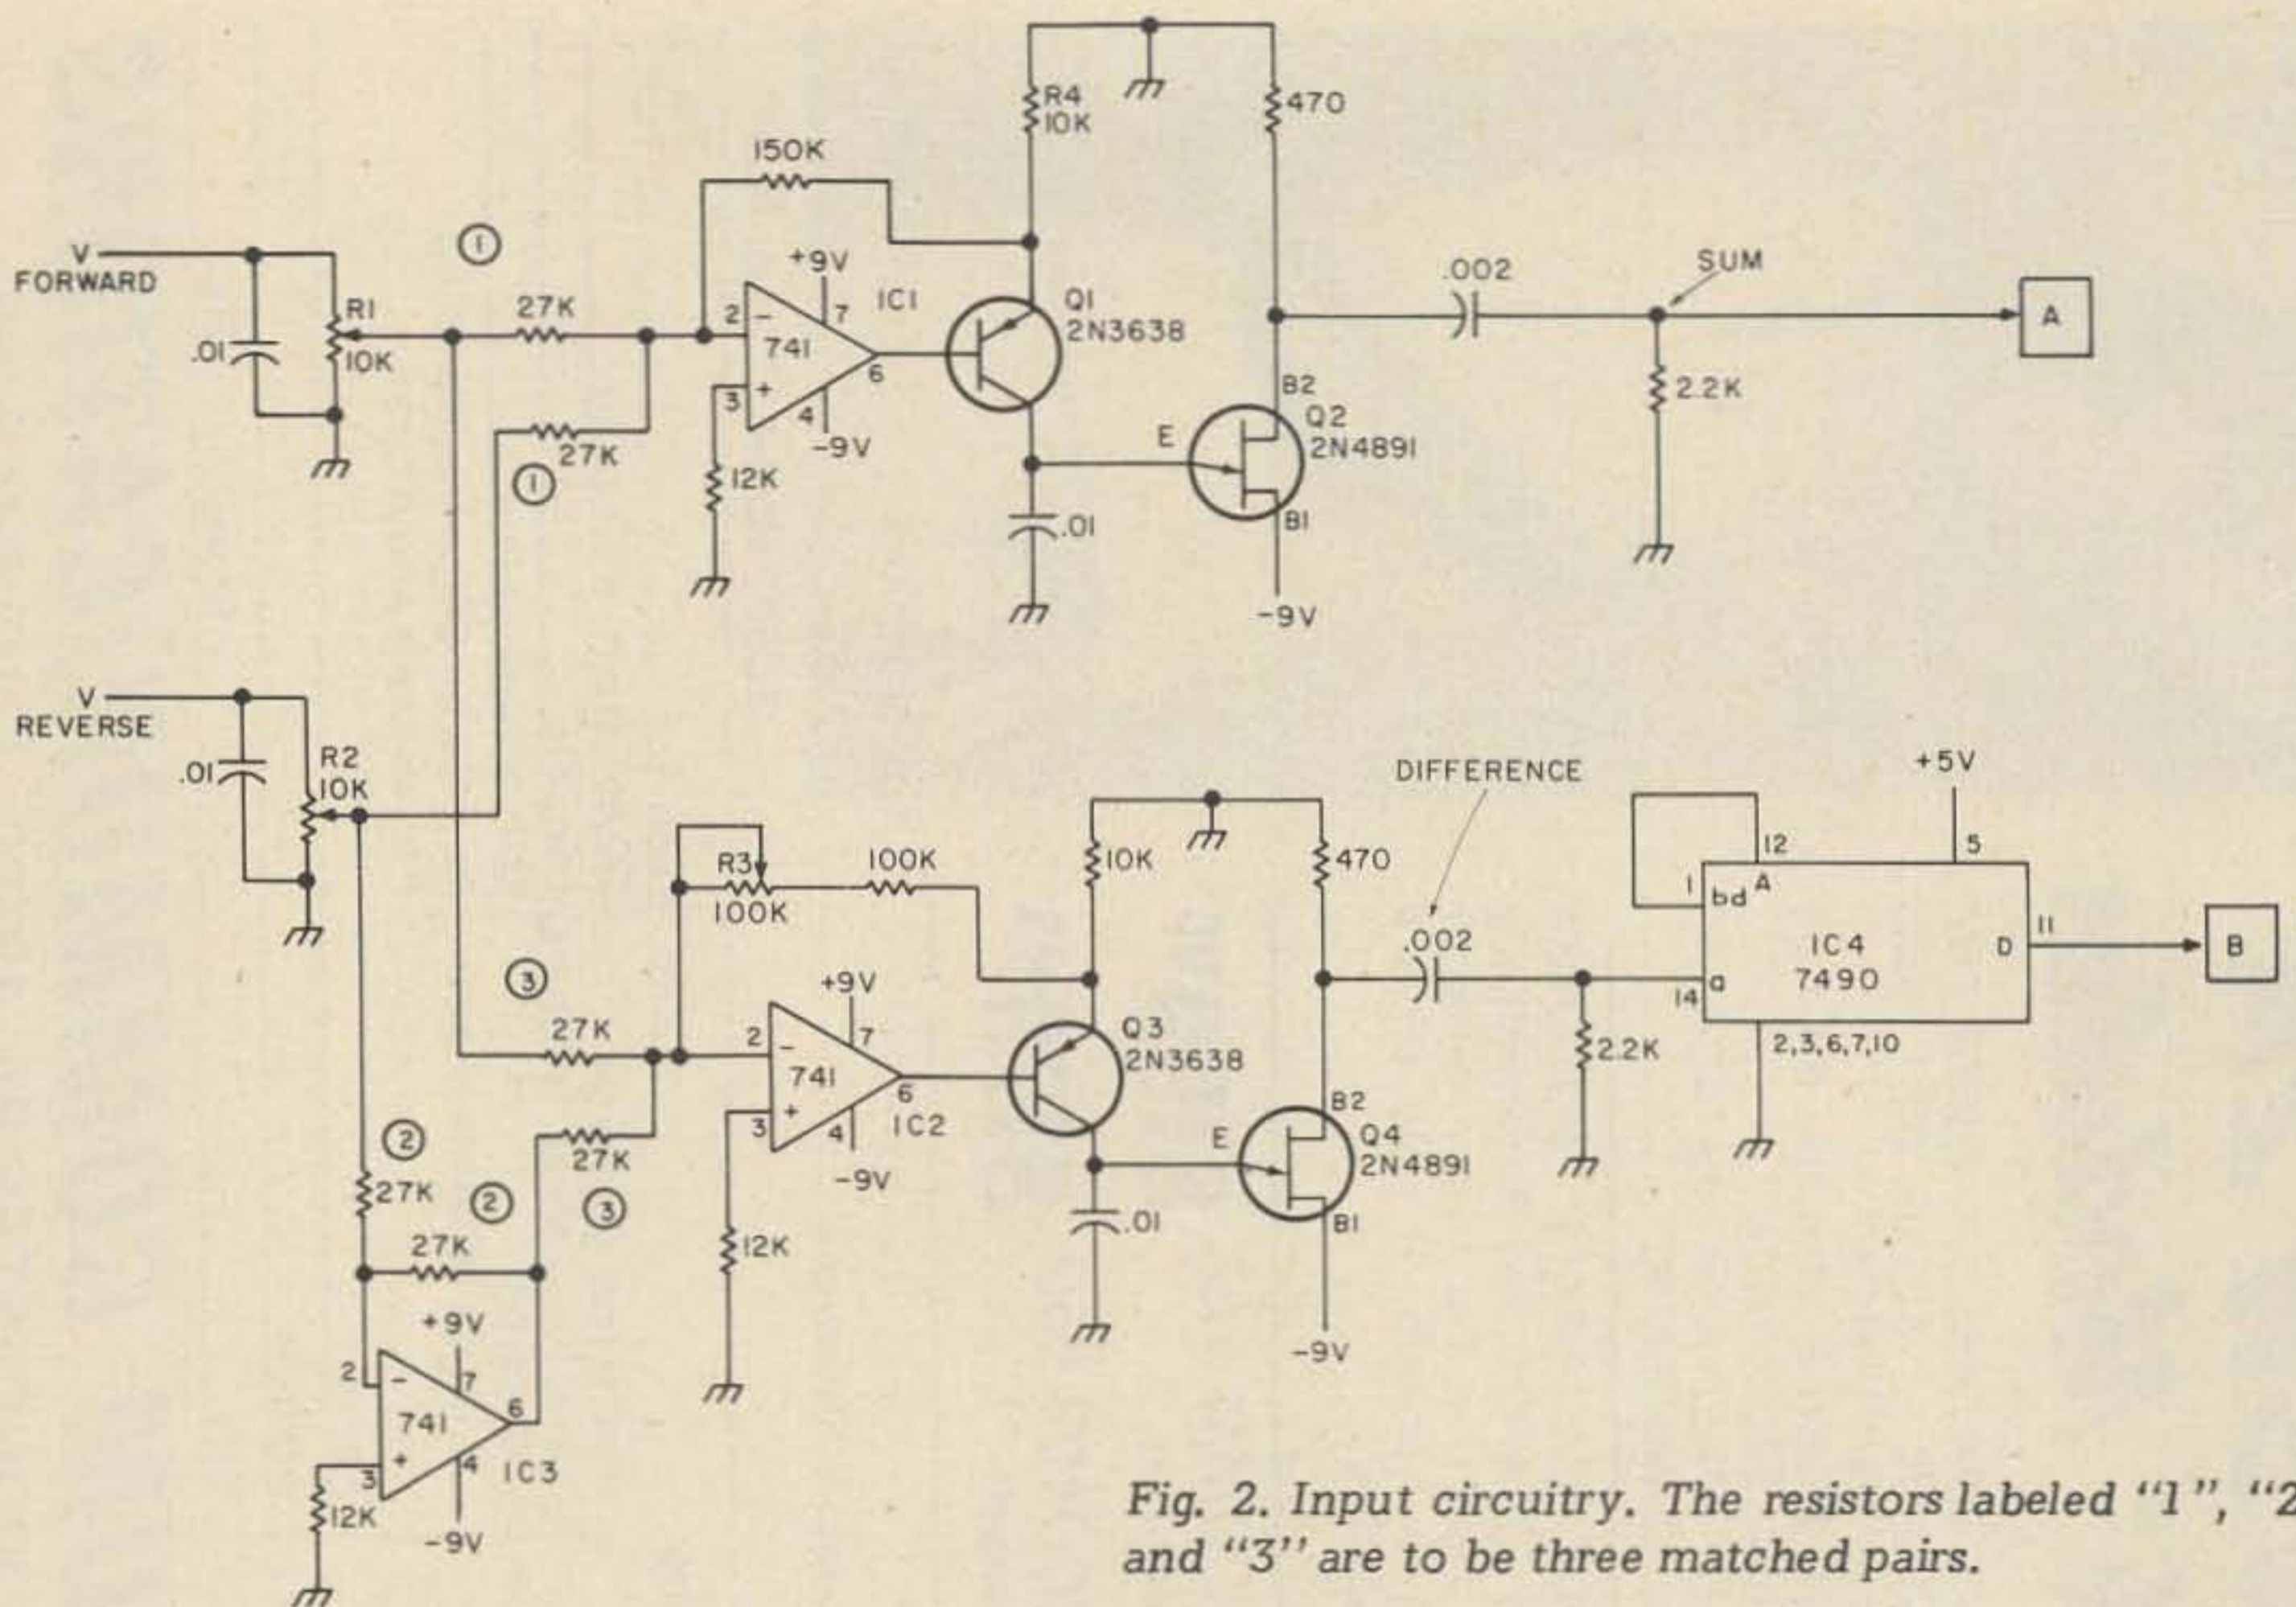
R4
10K

470

150K

①

V
FORWARD

.01

R1
10K

27K

+9V

2
7
IC1
741
3
6
4
-9V

Q1
2N3638

.002

SUM

A

B2

Q2
2N4891

E

2.2K

27K

①

12K

.01

B1

-9V

V
REVERSE

.01

R2
10K

DIFFERENCE

+5V

10K

470

R3
100K

100K

12
5
1
bd
A
IC4
7490
D
11
B
.002
14
a
2,3,6,7,10

③

27K

+9V

2
7
741
6
3
IC2
4
-9V

Q3
2N3638

B2

Q4
2N4891

E

2.2K

②

27K

②

27K

27K

③

12K

.01

B1

-9V

+9V

2
7
741
6
3
4
IC3
12K
-9V

Fig. 2. Input circuitry. The resistors labeled "1", "2 and "3" are to be three matched pairs.